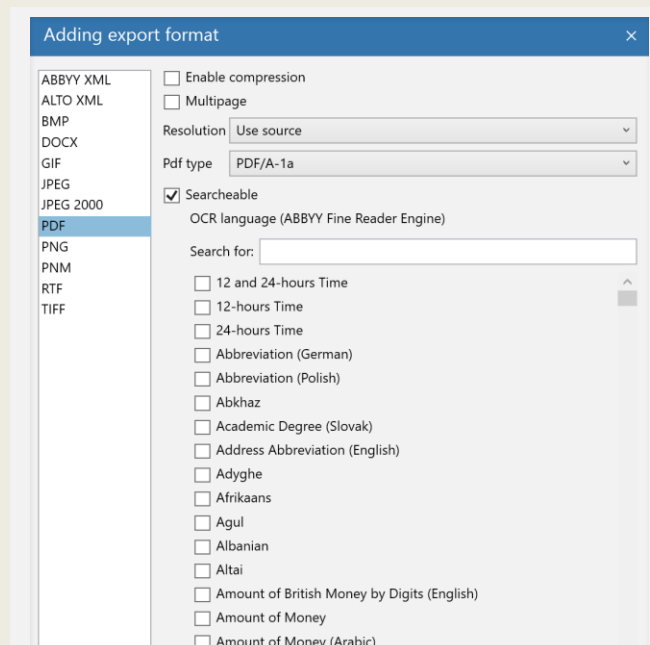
Adding export format ×

ABBYY XML
ALTO XML
BMP
DOCX
GIF
JPEG
JPEG 2000
PDF
PNG
PNM
RTF
TIFF

Enable compression
Multipage
Resolution Use source
Pdf type PDF/A-1a
Searcheable
OCR language (ABBYY Fine Reader Engine)
Search for:
12 and 24-hours Time
12-hours Time
24-hours Time
Abbreviation (German)
Abbreviation (Polish)
Abkhaz
Academic Degree (Slovak)
Address Abbreviation (English)
Adyghe
Afrikaans
Agul
Albanian
Altai
Amount of British Money by Digits (English)
Amount of Money
Amount of Money (Arabic)